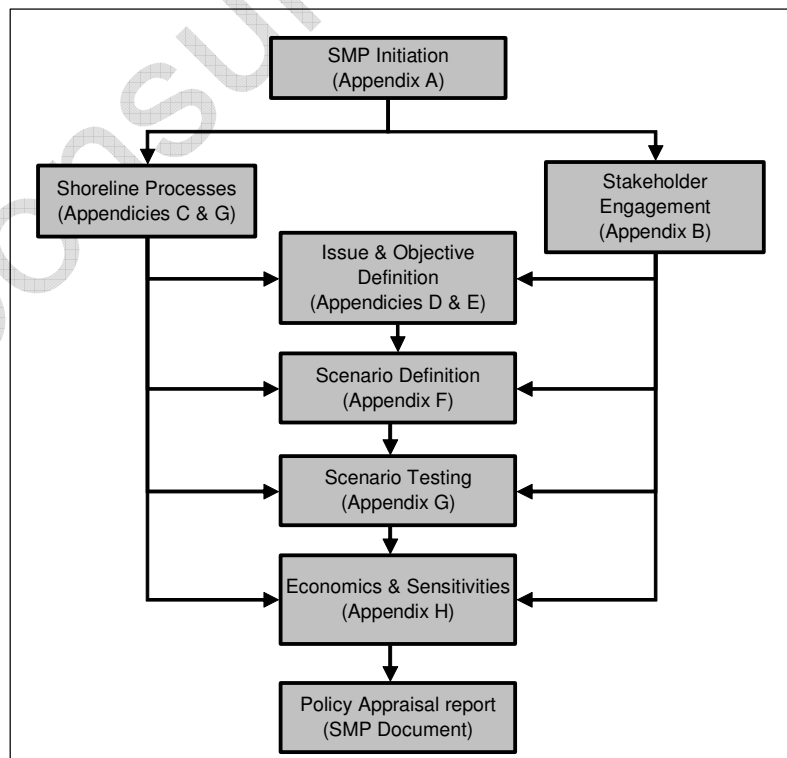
SMP Initiation
(Appendix A)

Shoreline Processes
(Appendicies C & G)

Stakeholder
Engagement
(Appendix B)

Issue & Objective
Definition
(Appendicies D & E)

Scenario Definition
(Appendix F)

Scenario Testing
(Appendix G)

Economics & Sensitivities
(Appendix H)

Policy Appraisal report
(SMP Document)